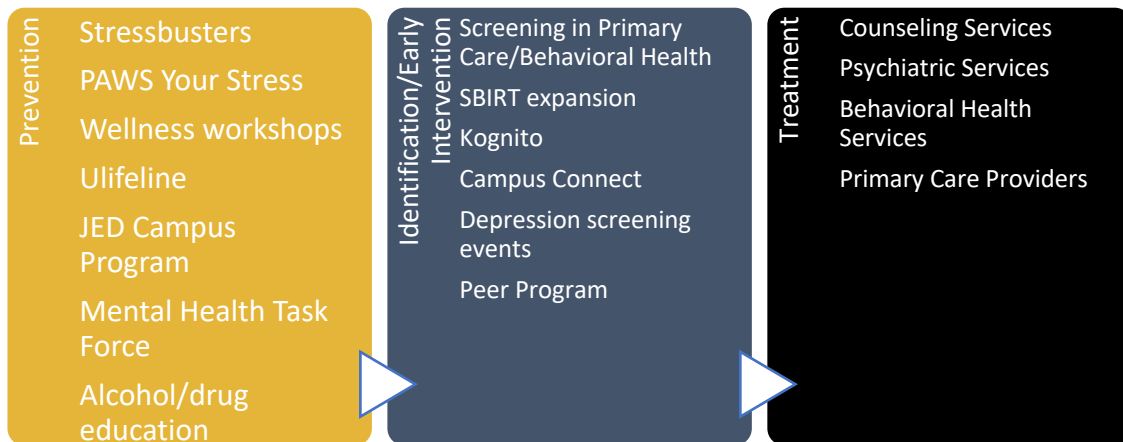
Prevention

Stressbusters

PAWS Your Stress

Wellness workshops

Ulifeline

JED Campus Program

Mental Health Task Force

Alcohol/drug education

Identification/Early Intervention

Screening in Primary Care/Behavioral Health

SBIRT expansion

Kognito

Campus Connect

Depression screening events

Peer Program

Treatment

Counseling Services

Psychiatric Services

Behavioral Health Services

Primary Care Providers